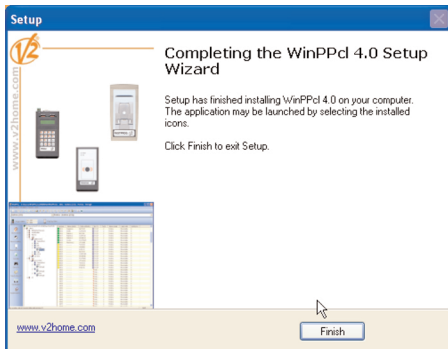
Setup

V2

www.v2home.com

Completing the WinPPcl 4.0 Setup Wizard

Setup has finished installing WinPPcl 4.0 on your computer. The application may be launched by selecting the installed icons.

Click Finish to exit Setup.

www.v2home.com

Finish